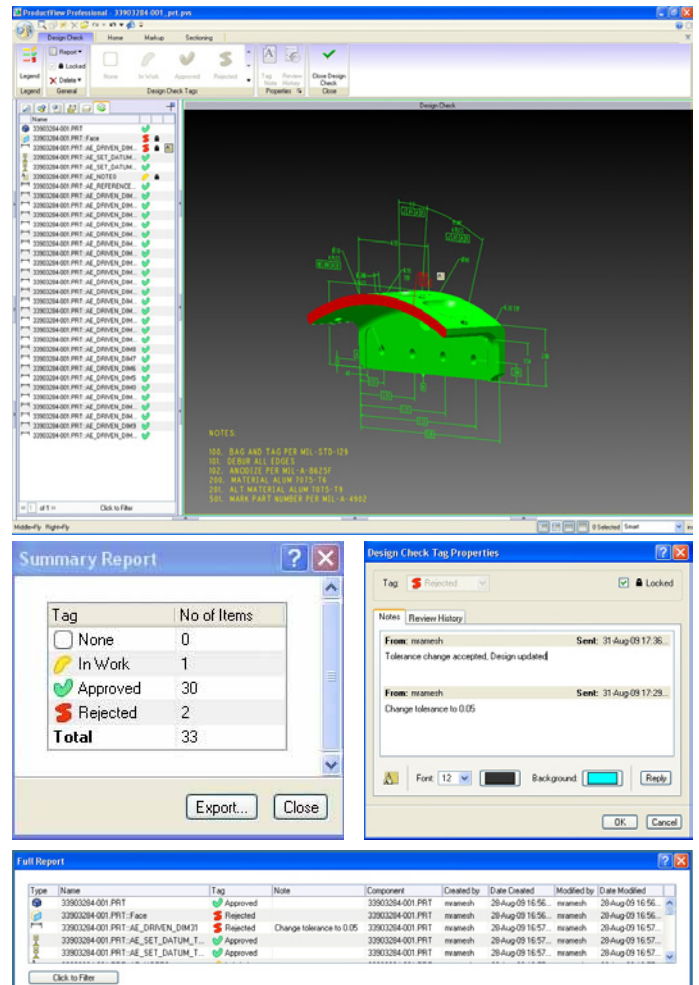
ProductView Professional - 33903284-001_prt.pvs

Design Check | Home | Markup | Sectioning

Legend | Report | Locked | Delete | None | In Work | Approved | Rejected | Tag Note | Review History | Close Design Check

Legend | General | Design Check Tags | Properties | Close

Design Check

Name
33903284-001.PRT
33903284-001.PRT::Face
33903284-001.PRT::AE_DRIVEN_DIM...
33903284-001.PRT::AE_SET_DATUM...
33903284-001.PRT::AE_SET_DATUM...
33903284-001.PRT::AE_NOTES
33903284-001.PRT::AE_REFERENCE...
33903284-001.PRT::AE_DRIVEN_DIM...
33903284-001.PRT::AE_DRIVEN_DIM...
33903284-001.PRT::AE_DRIVEN_DIM...
33903284-001.PRT::AE_DRIVEN_DIM...
33903284-001.PRT::AE_DRIVEN_DIM...
33903284-001.PRT::AE_DRIVEN_DIM...
33903284-001.PRT::AE_DRIVEN_DIM...
33903284-001.PRT::AE_DRIVEN_DIM...
33903284-001.PRT::AE_DRIVEN_DIM...
33903284-001.PRT::AE_DRIVEN_DIM...
33903284-001.PRT::AE_DRIVEN_DIM...
33903284-001.PRT::AE_DRIVEN_DIM...
33903284-001.PRT::AE_DRIVEN_DIM...
33903284-001.PRT::AE_DRIVEN_DIM...
33903284-001.PRT::AE_DRIVEN_DIM...
33903284-001.PRT::AE_DRIVEN_DIM...
33903284-001.PRT::AE_DRIVEN_DIM...
33903284-001.PRT::AE_DRIVEN_DIM8
33903284-001.PRT::AE_DRIVEN_DIM7
33903284-001.PRT::AE_DRIVEN_DIM6
33903284-001.PRT::AE_DRIVEN_DIM5
33903284-001.PRT::AE_DRIVEN_DIM...
33903284-001.PRT::AE_DRIVEN_DIM...
33903284-001.PRT::AE_DRIVEN_DIM...
33903284-001.PRT::AE_DRIVEN_DIM...
33903284-001.PRT::AE_DRIVEN_DIM...
33903284-001.PRT::AE_DRIVEN_DIM...

NOTES:
100. BAG AND TAG PER MIL-STD-129
101. DEBUR ALL EDGES
102. ANODIZE PER MIL-A-8625F
200. MATERIAL ALUM 7075-T6
201. ALT MATERIAL ALUM 7075-T6
501. MARK PART NUMBER PER MIL-A-4902

1 of 1 | Click to Filter

Middle=Fly Right=Fly | 0 Selected | Smart

Summary Report

| Tag | No of Items |
|---|---|
| None | 0 |
| In Work | 1 |
| Approved | 30 |
| Rejected | 2 |
| Total | 33 |

Export... | Close

Design Check Tag Properties

Tag: Rejected | Locked

Notes | Review History

From: mramesh Sent: 31-Aug-09 17:36...
Tolerance change accepted, Design updated

From: mramesh Sent: 31-Aug-09 17:29...
Change tolerance to 0.05

Font 12 | Background | Reply

OK | Cancel

Full Report

| Type | Name | Tag | Note | Component | Created by | Date Created | Modified by | Date Modified |
|---|---|---|---|---|---|---|---|---|
| | 33903284-001.PRT | Approved | | 33903284-001.PRT | mramesh | 28-Aug-09 16:56... | mramesh | 28-Aug-09 16:56... |
| | 33903284-001.PRT::Face | Rejected | | 33903284-001.PRT | mramesh | 28-Aug-09 16:56... | mramesh | 28-Aug-09 16:56... |
| | 33903284-001.PRT::AE_DRIVEN_DIM31 | Rejected | Change tolerance to 0.05 | 33903284-001.PRT | mramesh | 28-Aug-09 16:57... | mramesh | 31-Aug-09 17:... |
| | 33903284-001.PRT::AE_SET_DATUM_T... | Approved | | 33903284-001.PRT | mramesh | 28-Aug-09 16:57... | mramesh | 28-Aug-09 16:57... |
| | 33903284-001.PRT::AE_SET_DATUM_T... | Approved | | 33903284-001.PRT | mramesh | 28-Aug-09 16:57... | mramesh | 28-Aug-09 16:57... |

Click to Filter